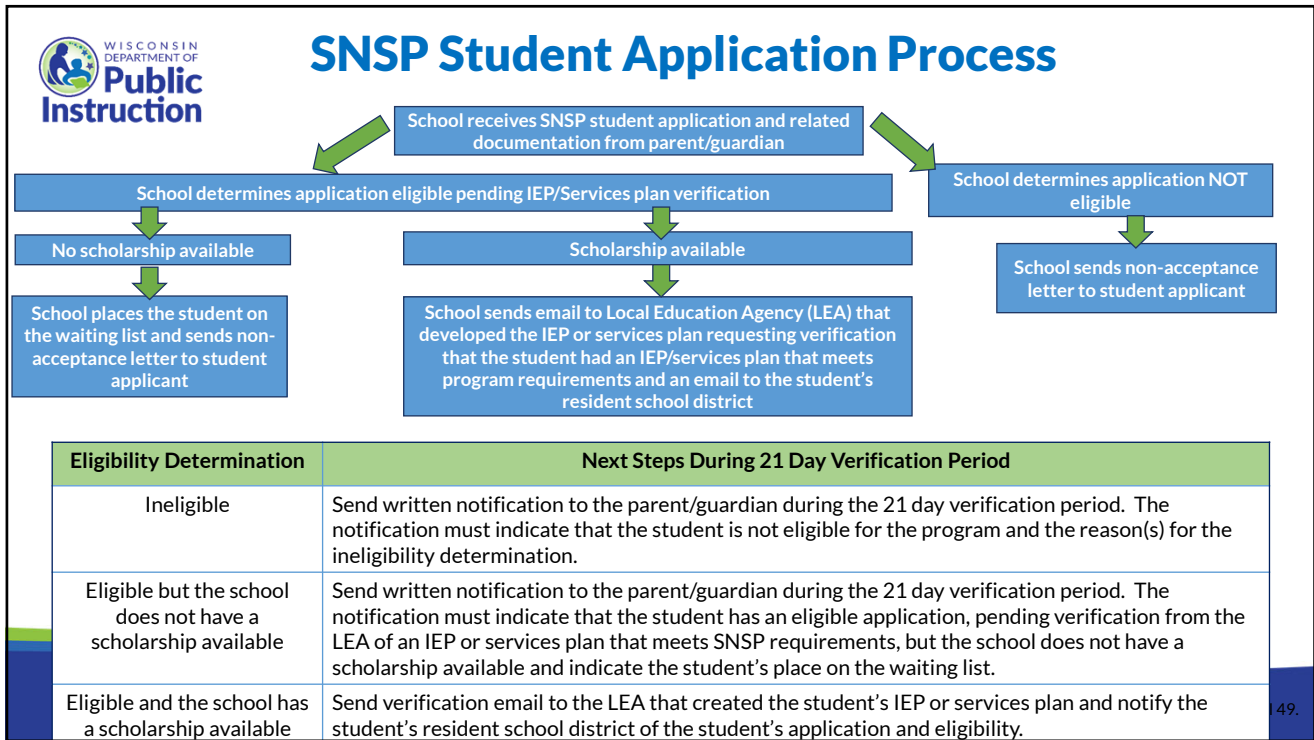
WISCONSIN DEPARTMENT OF Public Instruction

SNSP Student Application Process

School receives SNSP student application and related documentation from parent/guardian

School determines application eligible pending IEP/Services plan verification

School determines application NOT eligible

No scholarship available

Scholarship available

School sends non-acceptance letter to student applicant

School places the student on the waiting list and sends non-acceptance letter to student applicant

School sends email to Local Education Agency (LEA) that developed the IEP or services plan requesting verification that the student had an IEP/services plan that meets program requirements and an email to the student's resident school district

| Eligibility Determination | Next Steps During 21 Day Verification Period |
|---|---|
| Ineligible | Send written notification to the parent/guardian during the 21 day verification period. The notification must indicate that the student is not eligible for the program and the reason(s) for the ineligibility determination. |
| Eligible but the school does not have a scholarship available | Send written notification to the parent/guardian during the 21 day verification period. The notification must indicate that the student has an eligible application, pending verification from the LEA of an IEP or services plan that meets SNSP requirements, but the school does not have a scholarship available and indicate the student's place on the waiting list. |
| Eligible and the school has a scholarship available | Send verification email to the LEA that created the student's IEP or services plan and notify the student's resident school district of the student's application and eligibility. |

149.